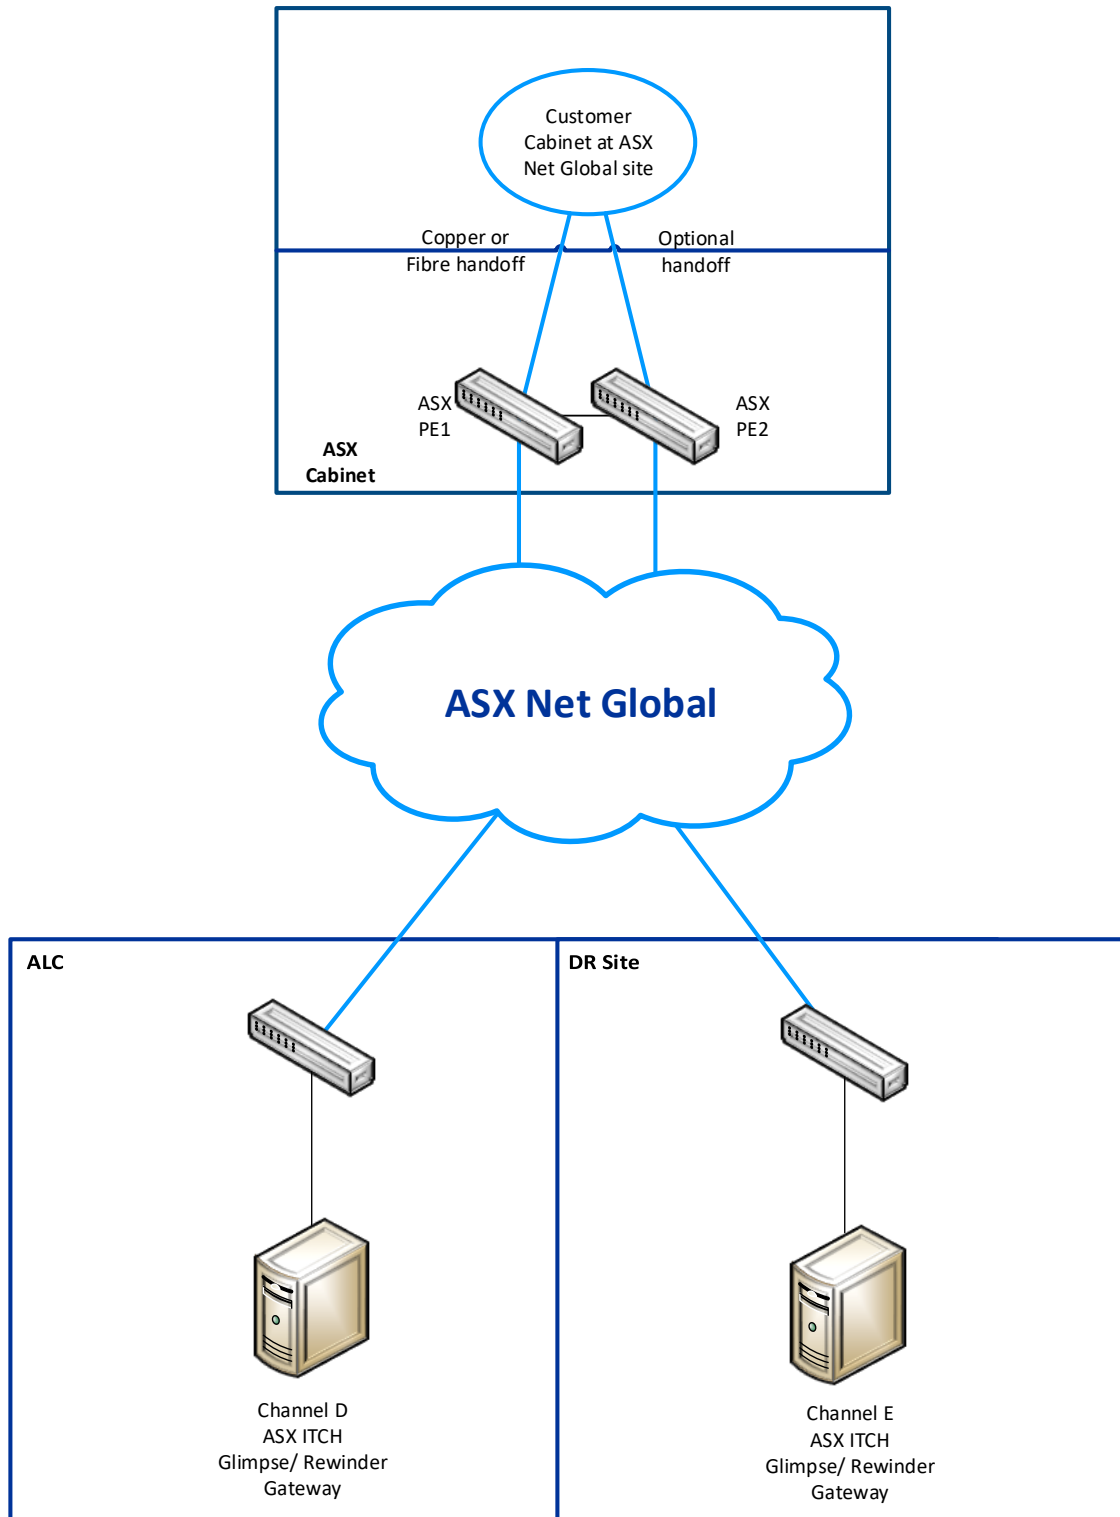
Customer Cabinet at ASX Net Global site

Copper or Fibre handoff

Optional handoff

ASX PE1

ASX PE2

ASX Cabinet

ASX Net Global

ALC

DR Site

Channel D ASX ITCH Glimpse/ Rewinder Gateway

Channel E ASX ITCH Glimpse/ Rewinder Gateway